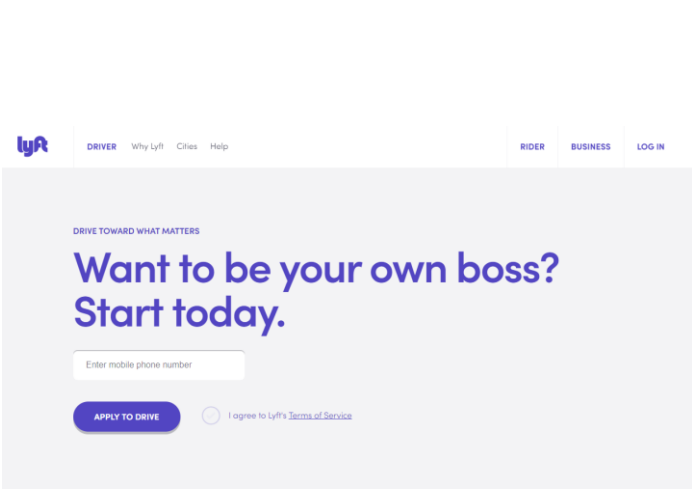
lyft

DRIVER Why Lyft Cities Help

RIDER BUSINESS LOG IN

DRIVE TOWARD WHAT MATTERS

Want to be your own boss? Start today.

Enter mobile phone number

APPLY TO DRIVE

I agree to Lyft's Terms of Service